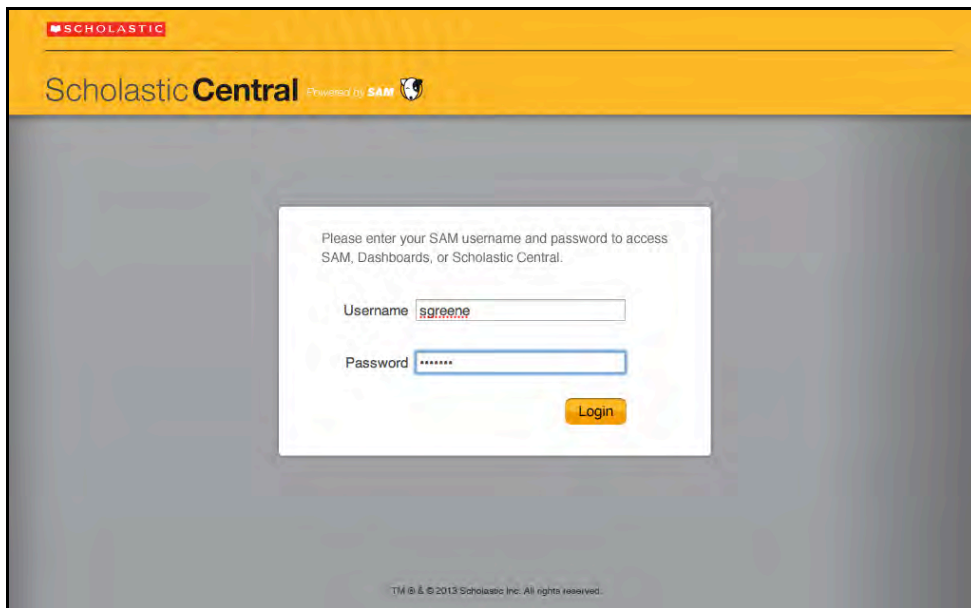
SCHOLASTIC

Scholastic Central Powered by SAM

Please enter your SAM username and password to access SAM, Dashboards, or Scholastic Central.

Username sgreene

Password •••••••

Login

TM ® & © 2013 Scholastic Inc. All rights reserved.